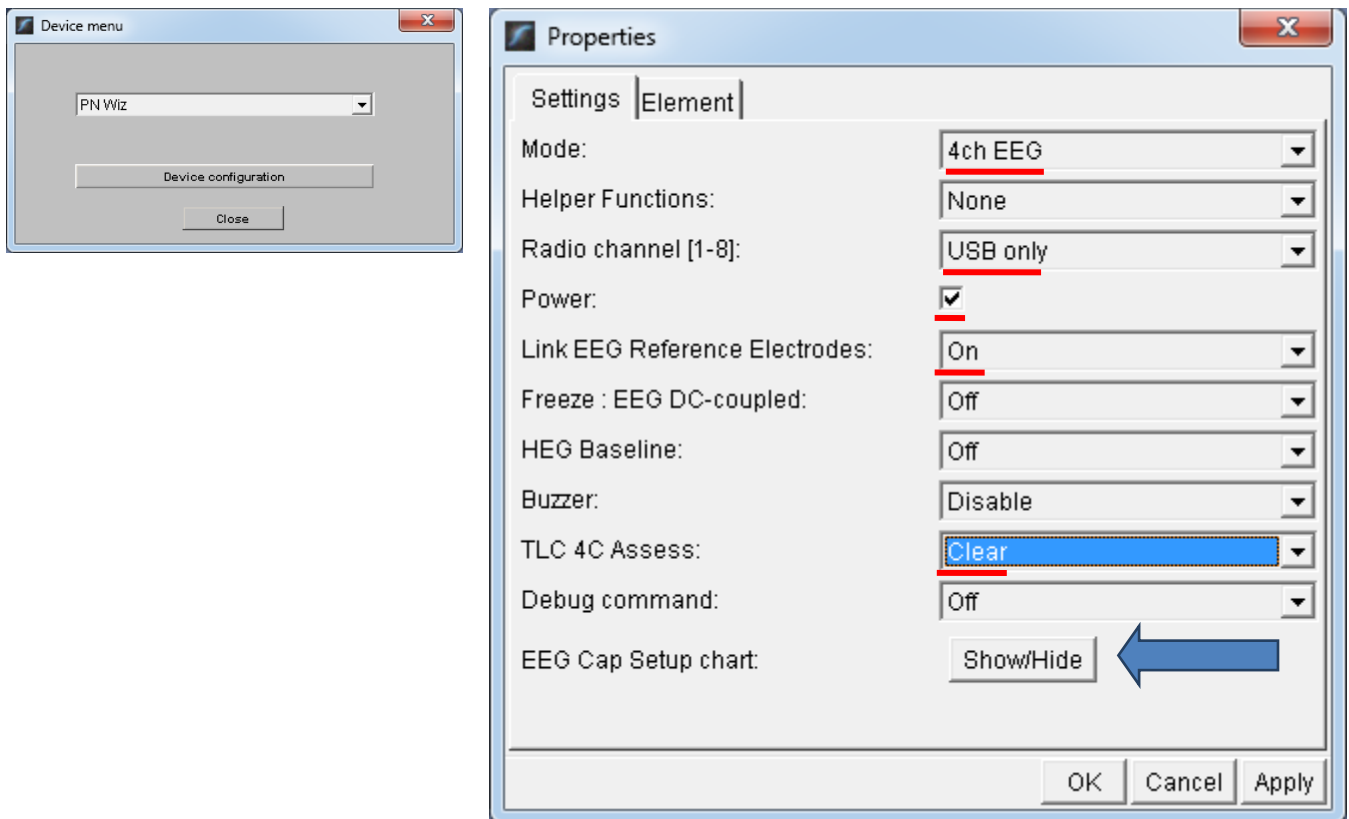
Device menu

PN Wiz

Device configuration

Close

Properties

Settings | Element

| | |
|---|---|
| Mode: | 4ch EEG |
| Helper Functions: | None |
| Radio channel [1-8]: | USB only |
| Power: | ✓ |
| Link EEG Reference Electrodes: | On |
| Freeze : EEG DC-coupled: | Off |
| HEG Baseline: | Off |
| Buzzer: | Disable |
| TLC 4C Assess: | Clear |
| Debug command: | Off |
| EEG Cap Setup chart: | Show/Hide |

OK Cancel Apply